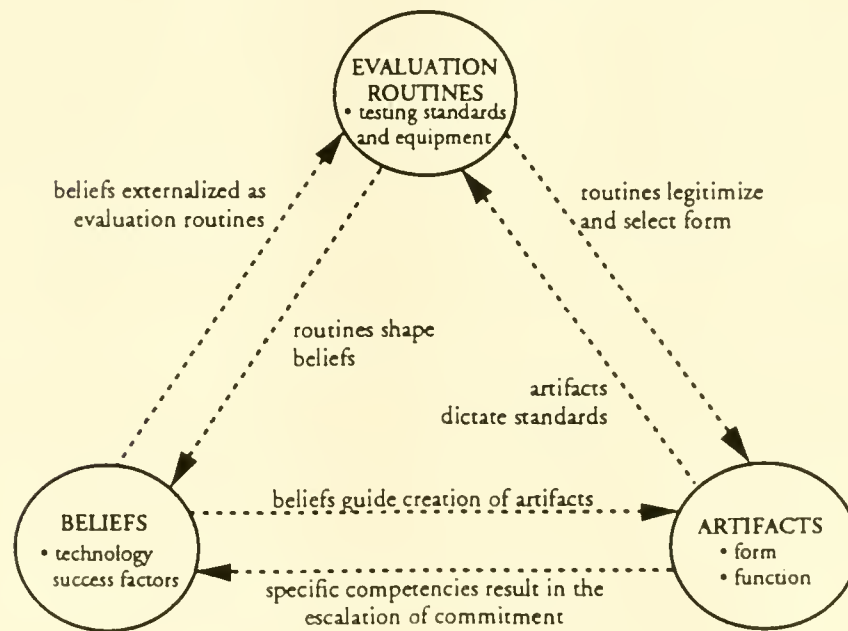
EVALUATION ROUTINES
• testing standards and equipment

beliefs externalized as evaluation routines

routines legitimize and select form

routines shape beliefs

artifacts dictate standards

BELIEFS
• technology success factors

beliefs guide creation of artifacts

ARTIFACTS
• form
• function

specific competencies result in the escalation of commitment